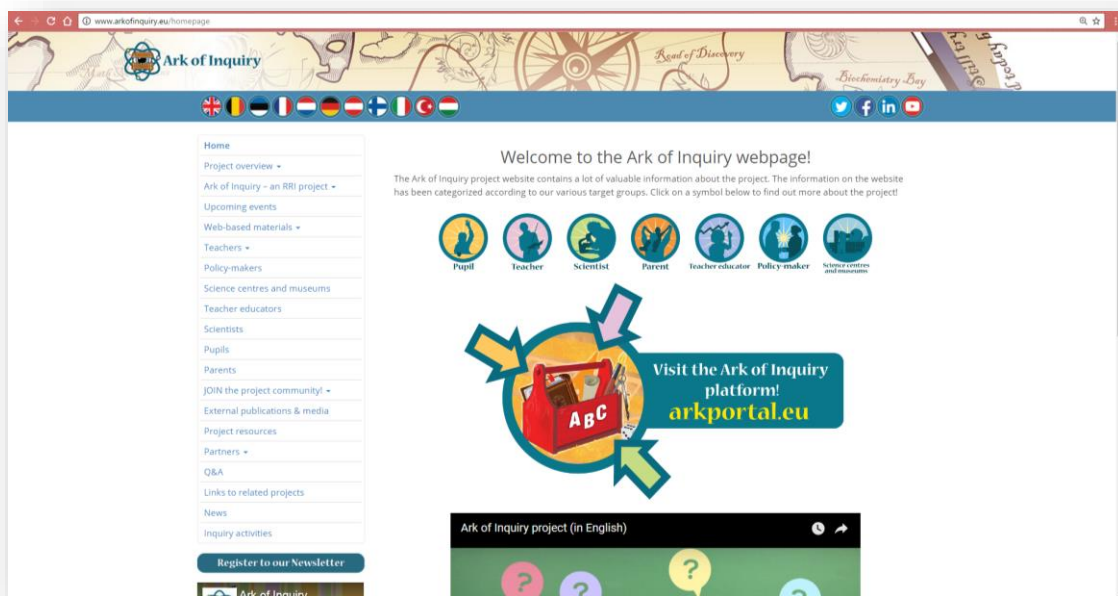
www.arkofinquiry.eu/homepage

Ark of Inquiry

Road of Discovery

Biochemistry Bay

Home
Project overview
Ark of Inquiry – an RRI project
Upcoming events
Web-based materials
Teachers
Policy-makers
Science centres and museums
Teacher educators
Scientists
Pupils
Parents
JOIN the project community!
External publications & media
Project resources
Partners
Q&A
Links to related projects
News
Inquiry activities

Register to our Newsletter

Ark of Inquiry

Welcome to the Ark of Inquiry webpage!

The Ark of Inquiry project website contains a lot of valuable information about the project. The information on the website has been categorized according to our various target groups. Click on a symbol below to find out more about the project!

Pupil
Teacher
Scientist
Parent
Teacher educator
Policy-maker
Science centres and museums

ABC

Visit the Ark of Inquiry platform!
arkportal.eu

Ark of Inquiry project (in English)